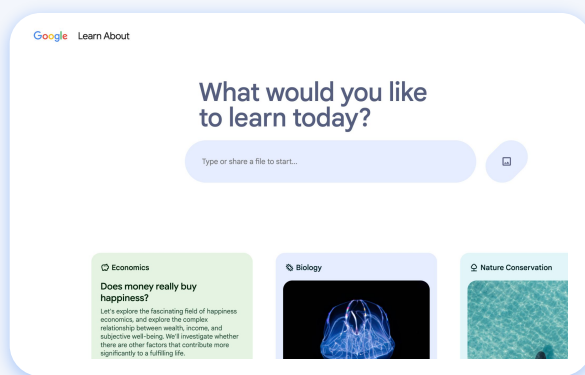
Google Learn About

What would you like to learn today?

Type or share a file to start...

Economics

Does money really buy happiness?

Let's explore the fascinating field of happiness economics, and explore the complex relationship between wealth, income, and subjective well-being. We'll investigate whether there are other factors that contribute more significantly to a fulfilling life.

Biology

Nature Conservation